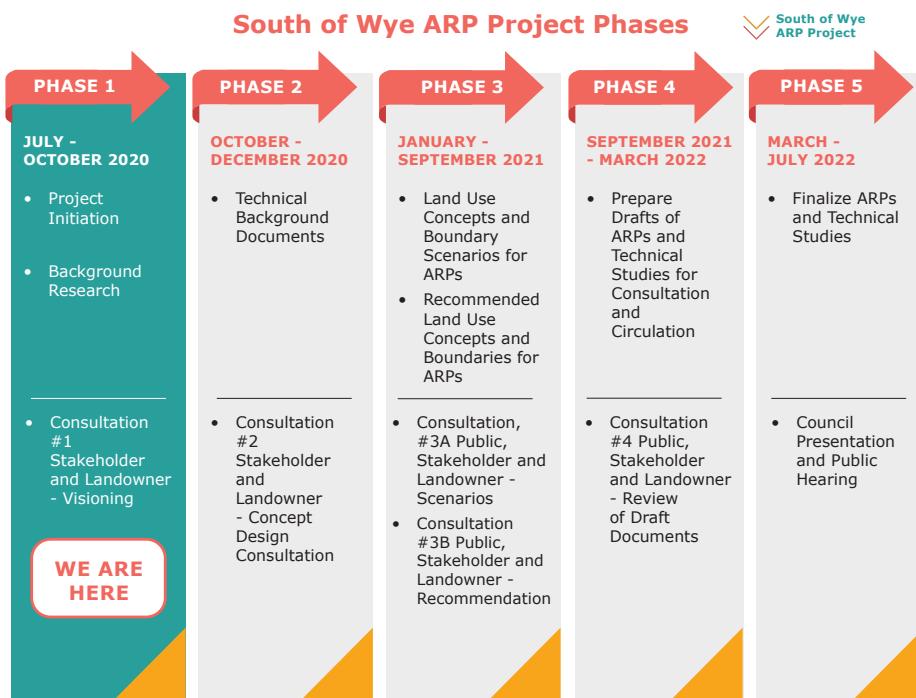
South of Wye ARP Project Phases

South of Wye ARP Project

PHASE 1

JULY - OCTOBER 2020

- Project Initiation
- Background Research

- Consultation #1 Stakeholder and Landowner - Visioning

WE ARE HERE

PHASE 2

OCTOBER - DECEMBER 2020

- Technical Background Documents

- Consultation #2 Stakeholder and Landowner - Concept Design Consultation

PHASE 3

JANUARY - SEPTEMBER 2021

- Land Use Concepts and Boundary Scenarios for ARPs
- Recommended Land Use Concepts and Boundaries for ARPs

- Consultation, #3A Public, Stakeholder and Landowner - Scenarios
- Consultation #3B Public, Stakeholder and Landowner - Recommendation

PHASE 4

SEPTEMBER 2021 - MARCH 2022

- Prepare Drafts of ARPs and Technical Studies for Consultation and Circulation

- Consultation #4 Public, Stakeholder and Landowner - Review of Draft Documents

PHASE 5

MARCH - JULY 2022

- Finalize ARPs and Technical Studies

- Council Presentation and Public Hearing